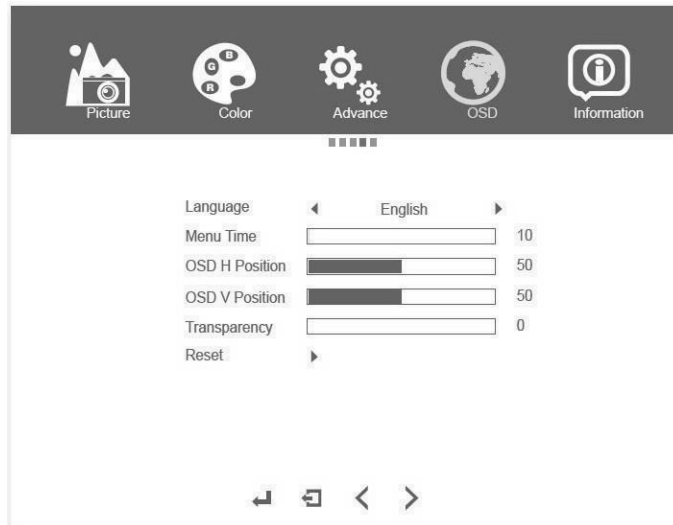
Picture Color Advance OSD Information

| | | |
|---|---|---|
| Language | ◄ English ► | |
| Menu Time | | 10 |
| OSD H Position | | 50 |
| OSD V Position | | 50 |
| Transparency | | 0 |
| Reset | ► | |